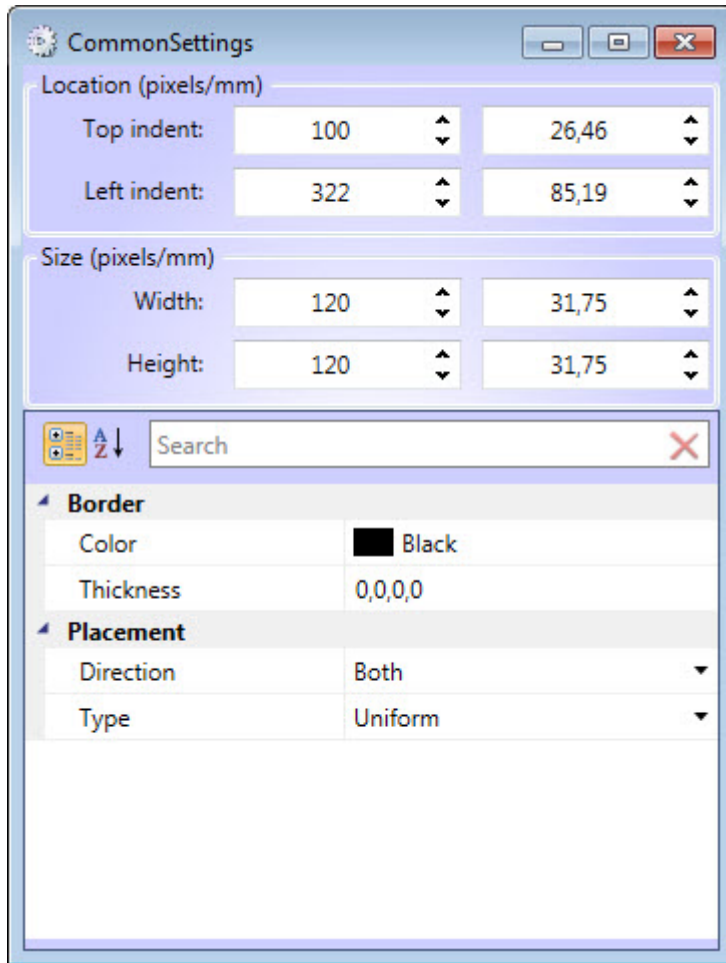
CommonSettings

Location (pixels/mm)

Top indent: 100 26,46

Left indent: 322 85,19

Size (pixels/mm)

Width: 120 31,75

Height: 120 31,75

A Z

Search

Border

| | |
|---|---|
| Color | Black |
| Thickness | 0,0,0,0 |

Placement

| | |
|---|---|
| Direction | Both |
| Type | Uniform |